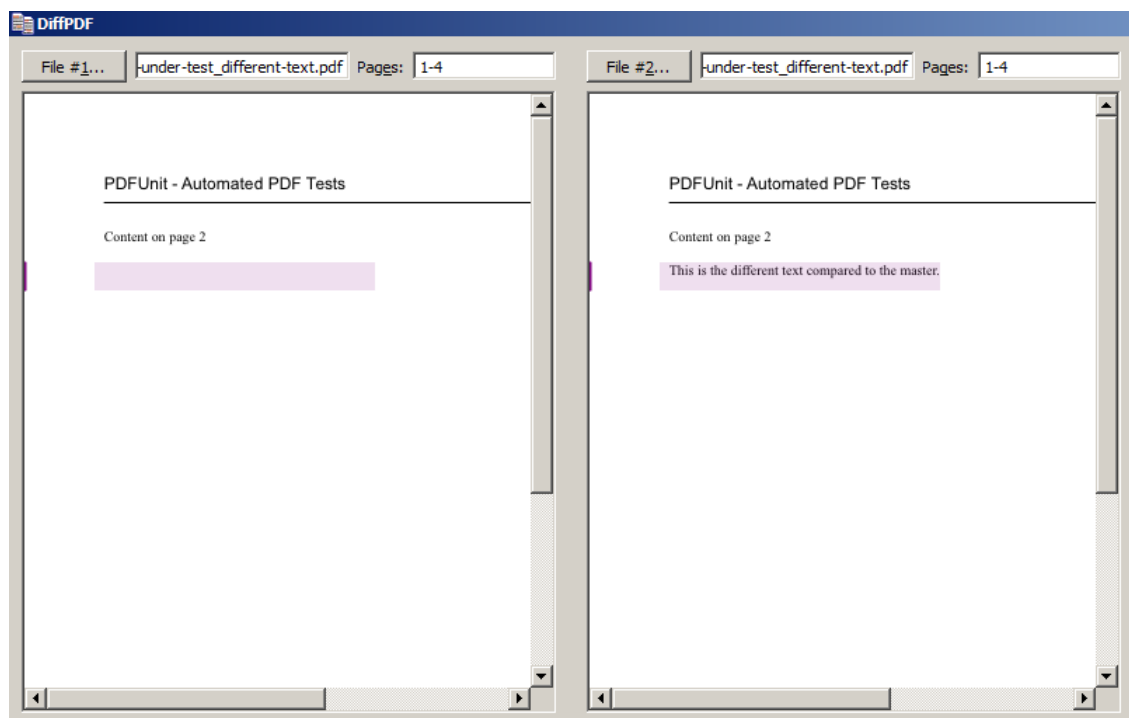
DiffPDF

File #1... -under-test_different-text.pdf Pages: 1-4

PDFUnit - Automated PDF Tests

Content on page 2

File #2... -under-test_different-text.pdf Pages: 1-4

PDFUnit - Automated PDF Tests

Content on page 2

This is the different text compared to the master.